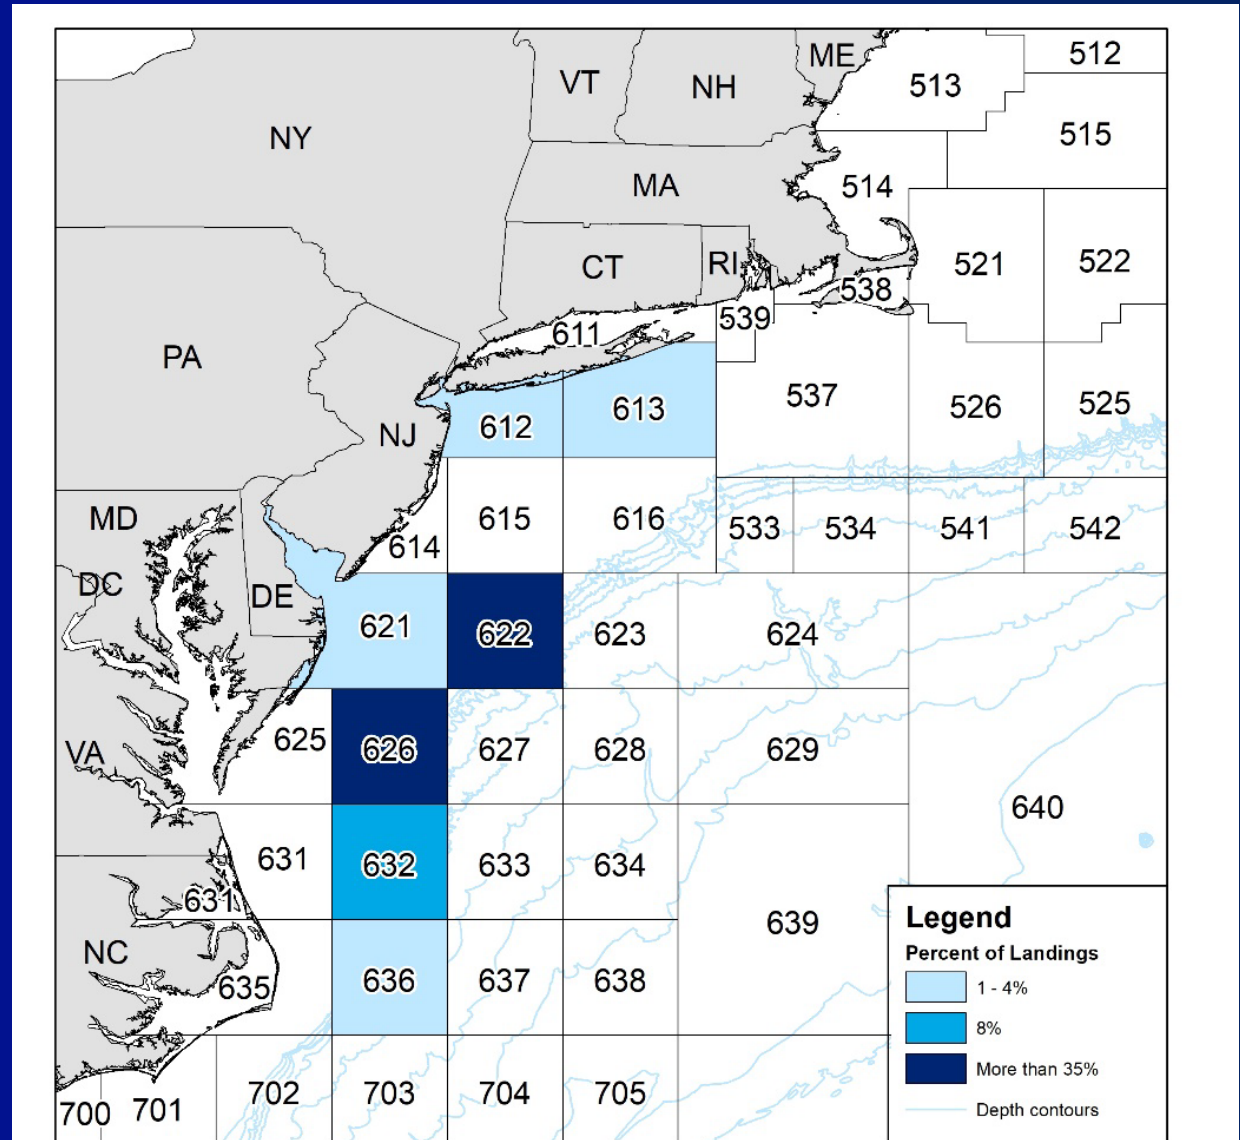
ME
512
VT
NH
513
NY
515
MA
514
CT
RI
521
522
538
611
539
PA
537
526
525
NJ
612
613
615
616
533
534
541
542
MD
614
DC
DE
621
622
623
624
625
626
627
628
629
VA
640
631
632
633
634
631
639
NC
635
636
637
638
700
701
702
703
704
705

Legend
Percent of Landings
1 - 4%
8%
More than 35%
Depth contours